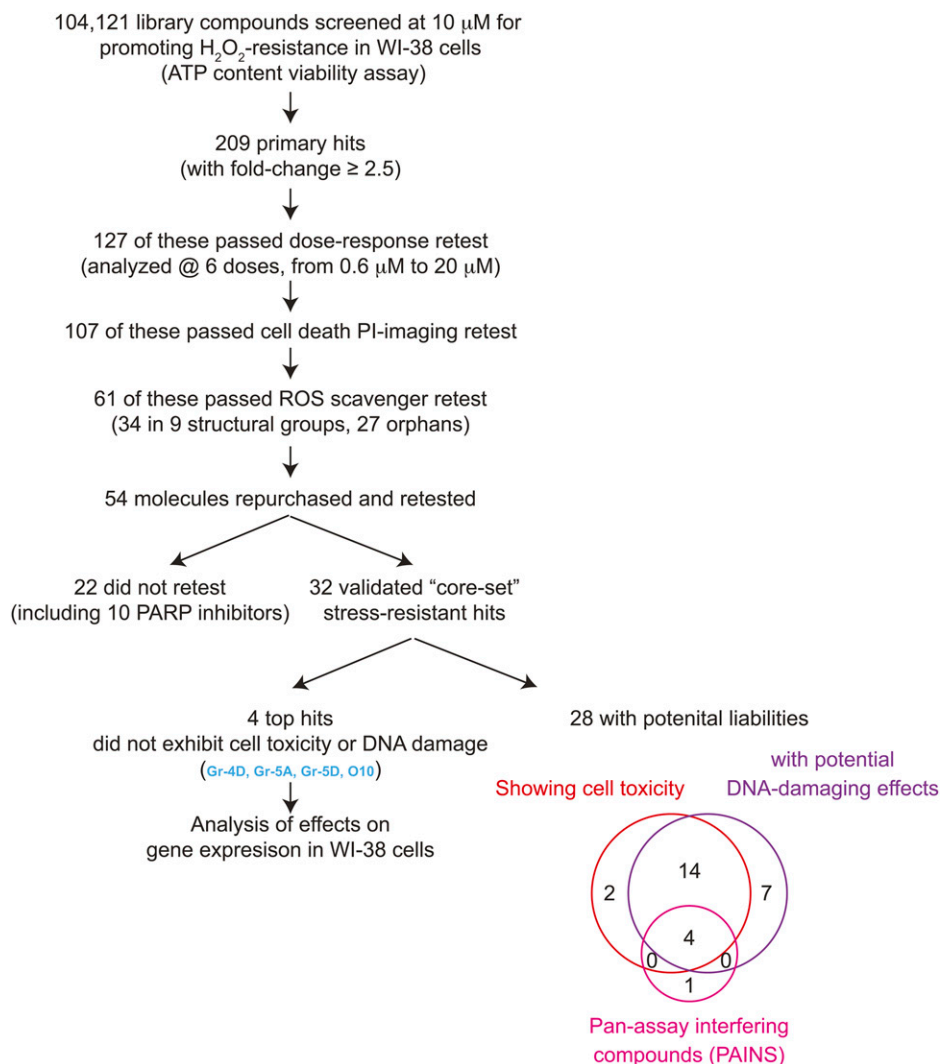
104,121 library compounds screened at 10 μM for promoting $H_2O_2$-resistance in WI-38 cells (ATP content viability assay)

209 primary hits (with fold-change ≥ 2.5)

127 of these passed dose-response retest (analyzed @ 6 doses, from 0.6 μM to 20 μM)

107 of these passed cell death PI-imaging retest

61 of these passed ROS scavenger retest (34 in 9 structural groups, 27 orphans)

54 molecules repurchased and retested

22 did not retest (including 10 PARP inhibitors)

32 validated “core-set” stress-resistant hits

4 top hits did not exhibit cell toxicity or DNA damage (Gr-4D, Gr-5A, Gr-5D, O10)

Analysis of effects on gene expresion in WI-38 cells

28 with potenital liabilities

Showing cell toxicity

with potential DNA-damaging effects

2

14

7

4

0

0

1

Pan-assay interfering compounds (PAINS)